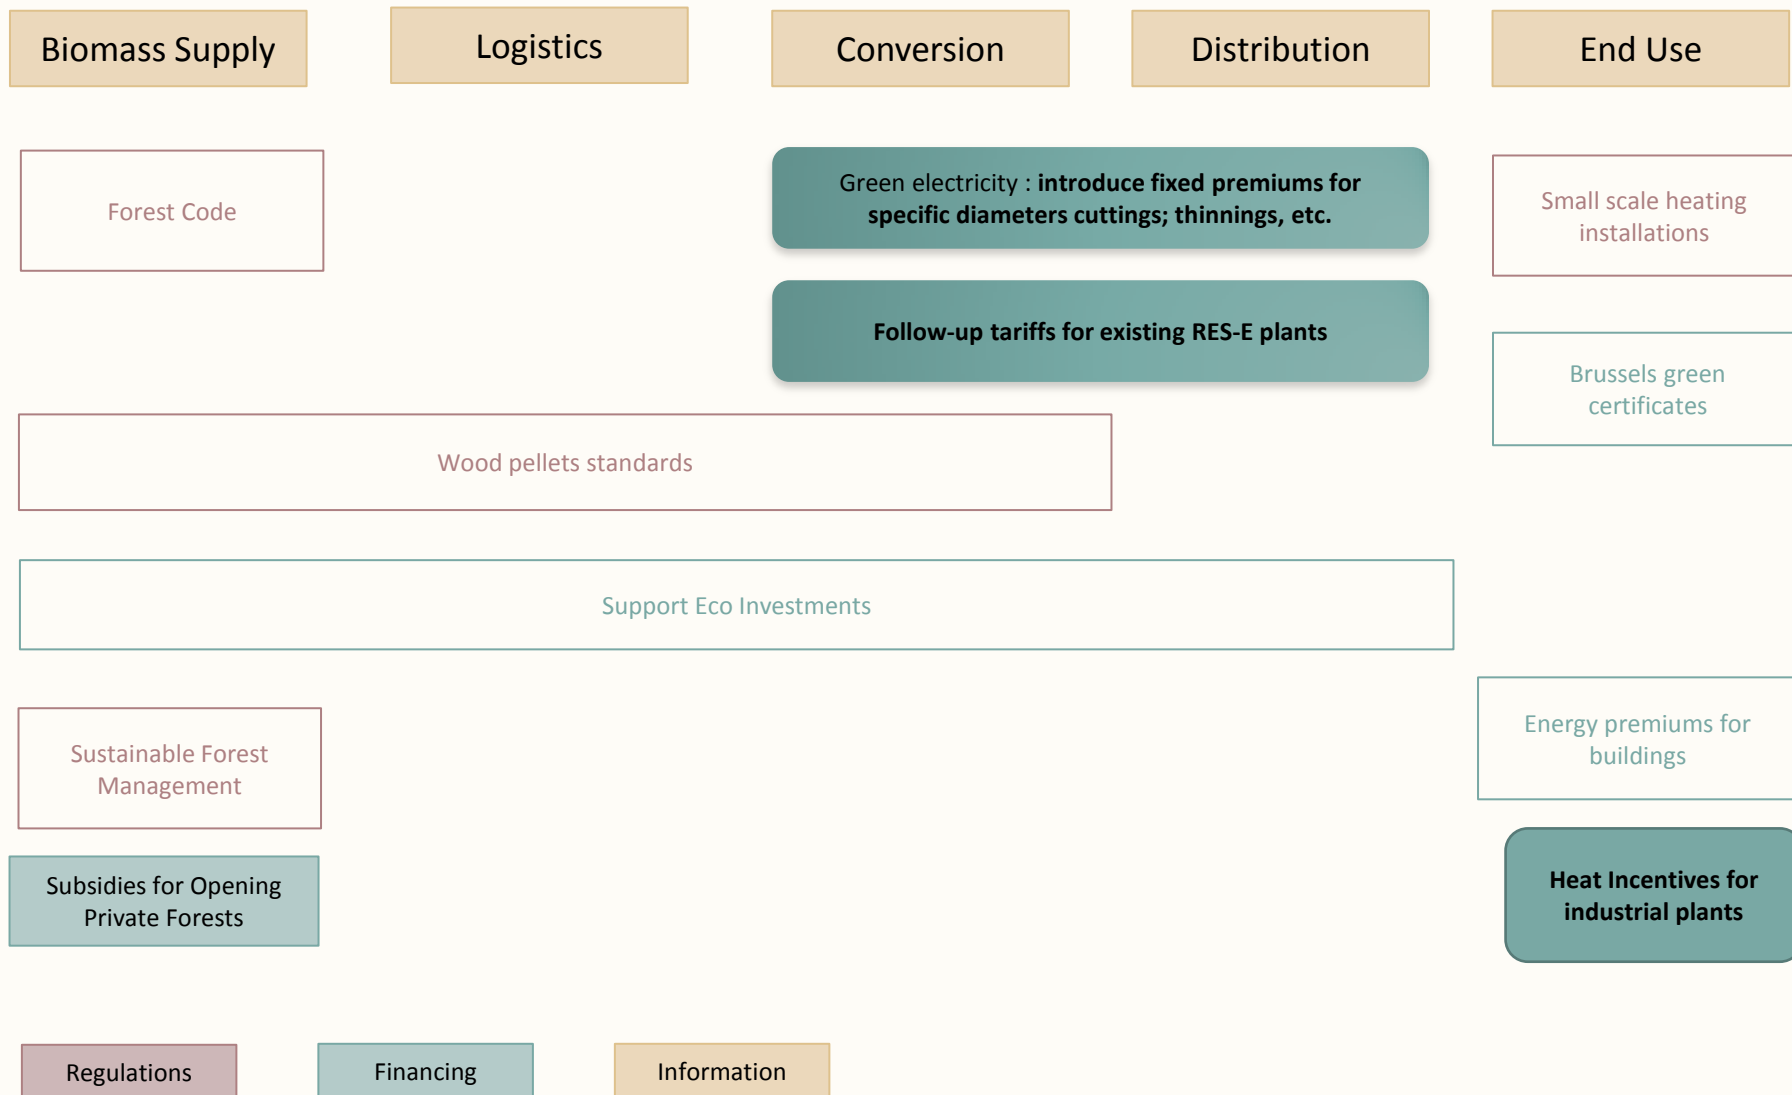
Biomass Supply

Logistics

Conversion

Distribution

End Use

Forest Code

Green electricity : **introduce fixed premiums for specific diameters cuttings; thinnings, etc.**

Small scale heating installations

**Follow-up tariffs for existing RES-E plants**

Brussels green certificates

Wood pellets standards

Support Eco Investments

Energy premiums for buildings

Sustainable Forest Management

Subsidies for Opening Private Forests

**Heat Incentives for industrial plants**

Regulations

Financing

Information